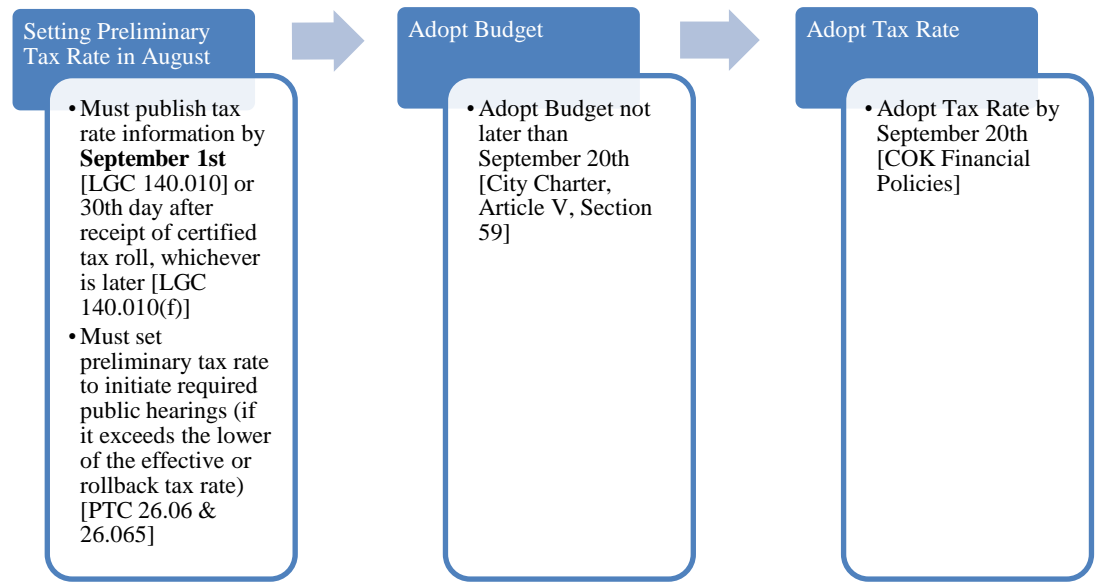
Setting Preliminary Tax Rate in August

- Must publish tax rate information by **September 1st** [LGC 140.010] or 30th day after receipt of certified tax roll, whichever is later [LGC 140.010(f)]
- Must set preliminary tax rate to initiate required public hearings (if it exceeds the lower of the effective or rollback tax rate) [PTC 26.06 & 26.065]

Adopt Budget

- Adopt Budget not later than September 20th [City Charter, Article V, Section 59]

Adopt Tax Rate

- Adopt Tax Rate by September 20th [COK Financial Policies]